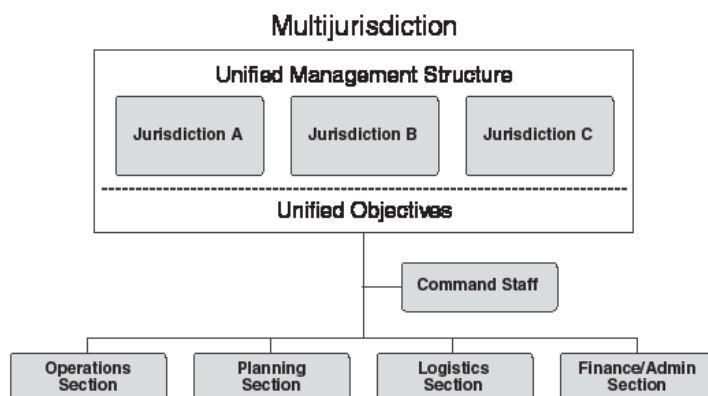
Multijurisdiction

Unified Management Structure

Jurisdiction A

Jurisdiction B

Jurisdiction C

Unified Objectives

Command Staff

Operations Section

Planning Section

Logistics Section

Finance/Admin Section